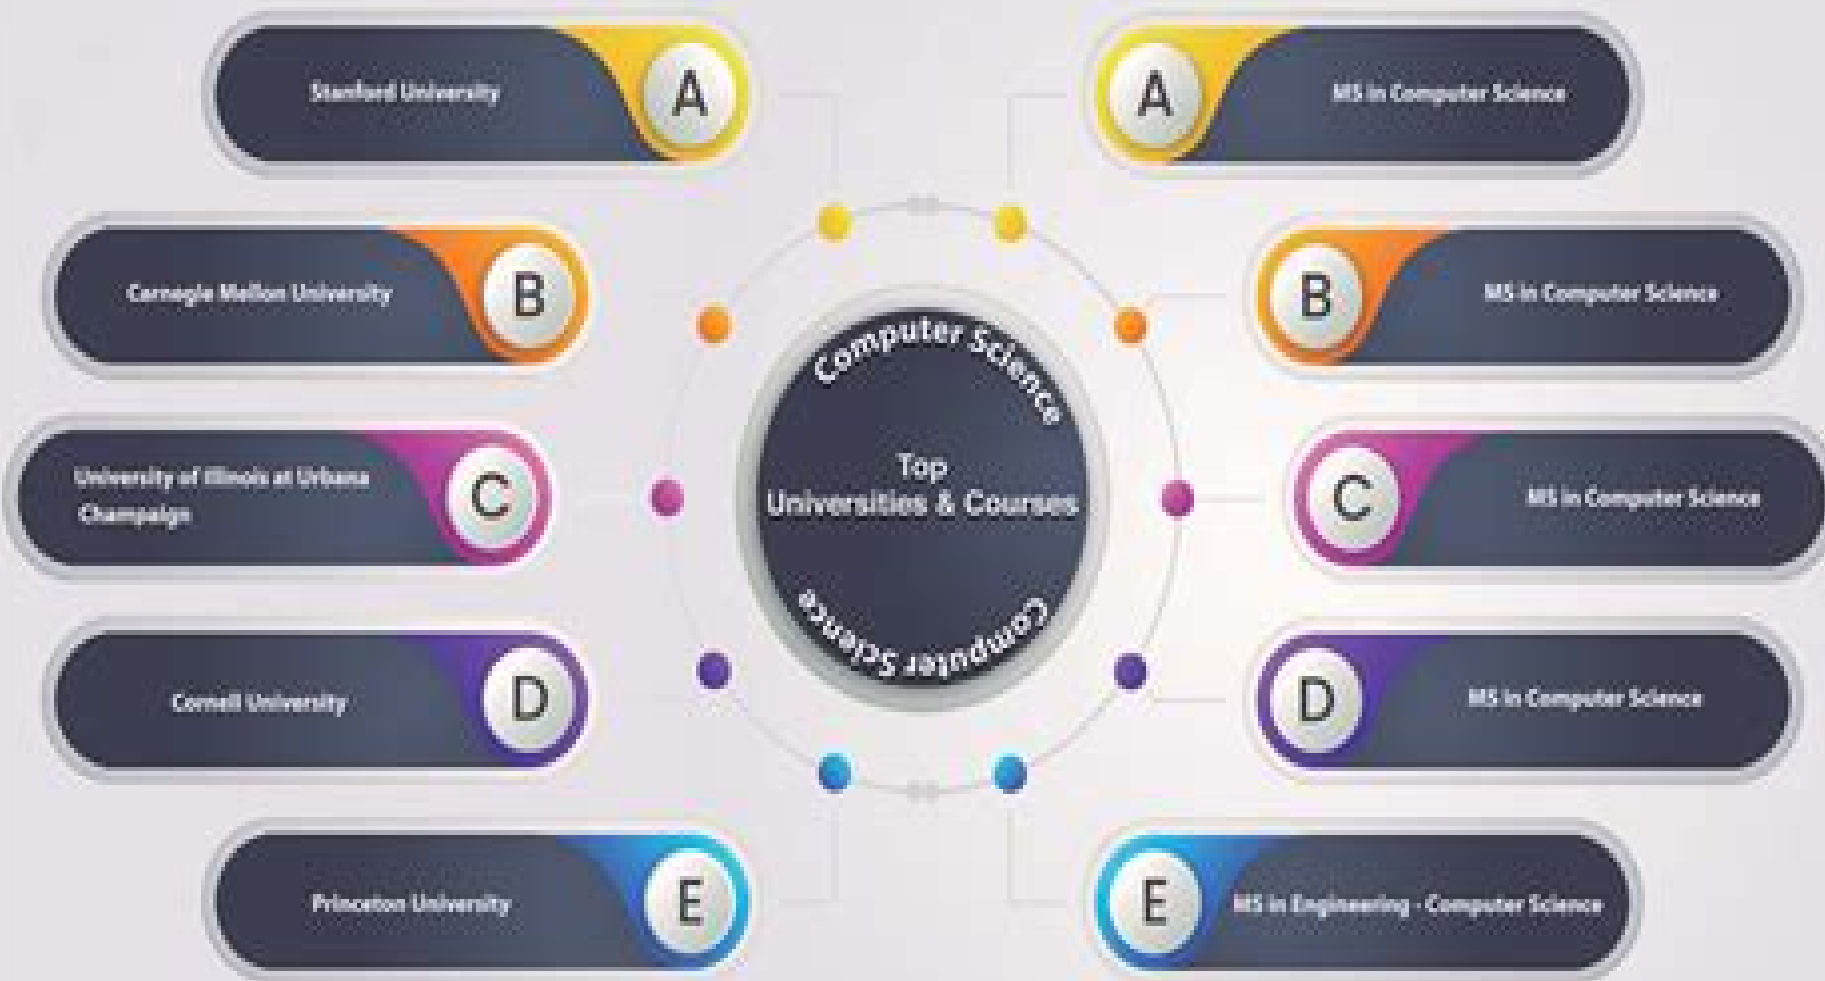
Computer Science

Top
Universities & Courses

Computer Science

Stanford University A

Carnegie Mellon University B

University of Illinois at Urbana Champaign C

Cornell University D

Princeton University E

A MS in Computer Science

B MS in Computer Science

C MS in Computer Science

D MS in Computer Science

E MS in Engineering - Computer Science